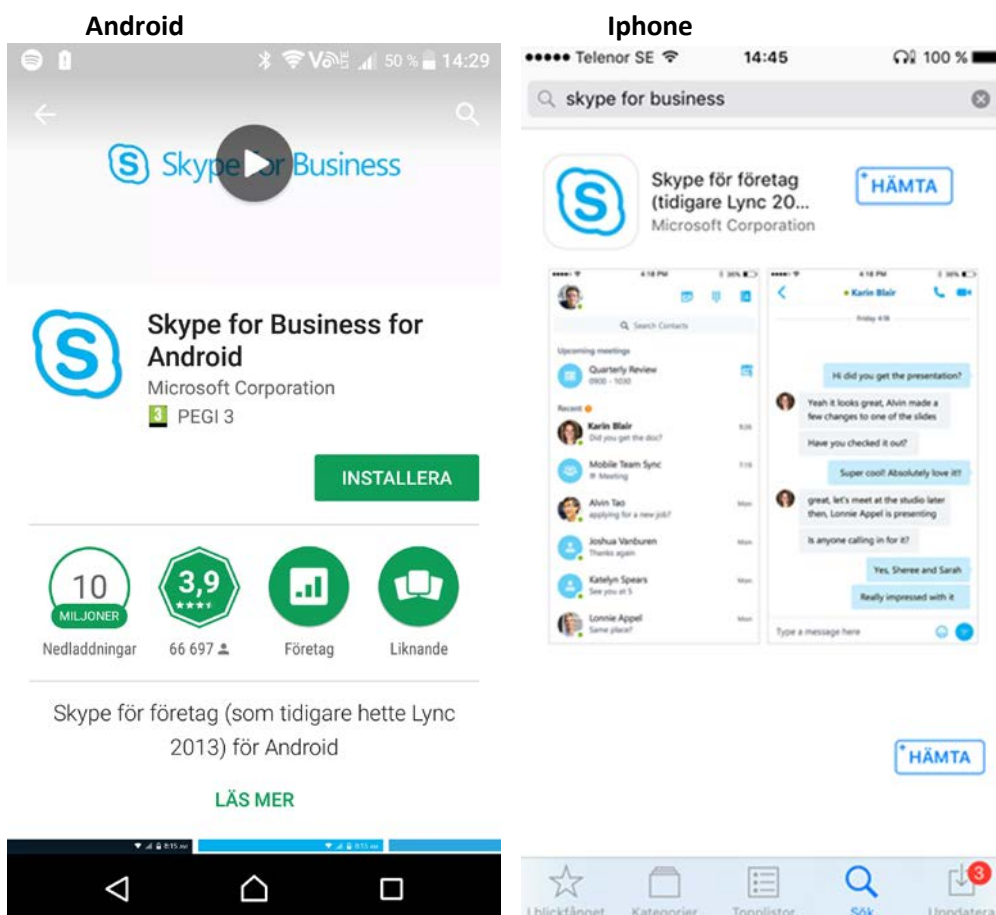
Android

50 % 14:29

Skype for Business

Skype for Business for Android
Microsoft Corporation
3 PEGI 3

INSTALLERA

10 MILJONER
Nedladdningar

3,9
66 697

Företag

Liknande

Skype för företag (som tidigare hette Lync 2013) för Android

LÄS MER

Iphone

●●●●● Telenor SE 14:45 100 %

skype for business

Skype för företag (tidigare Lync 20...
Microsoft Corporation

HÄMTA

Search Contacts
Upcoming meetings
Quarterly Review
0900 - 1030
Recent
Karin Blair
Did you get the doc?
Mobile Team Sync
Meeting
Alvin Tao
applying for a new job?
Joshua Vanburen
Thanks again
Katelyn Spears
See you at 5
Lonnie Appel
Same place?

Karin Blair
Friday 4:18
Hi did you get the presentation?
Yeah it looks great, Alvin made a few changes to one of the slides
Have you checked it out?
Super cool! Absolutely love it!
great, let's meet at the studio later then, Lonnie Appel is presenting
Is anyone calling in for it?
Yes, Sheree and Sarah
Really impressed with it
Type a message here

HÄMTA

I blickfånget Kategorier Topplistor Sök Uppdatera 3